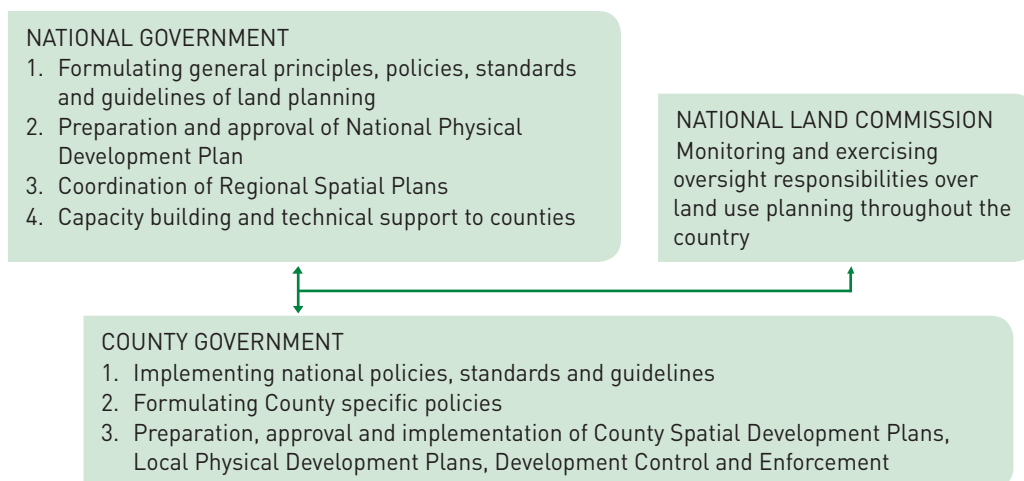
NATIONAL GOVERNMENT
1. Formulating general principles, policies, standards and guidelines of land planning
2. Preparation and approval of National Physical Development Plan
3. Coordination of Regional Spatial Plans
4. Capacity building and technical support to counties

NATIONAL LAND COMMISSION
Monitoring and exercising oversight responsibilities over land use planning throughout the country

COUNTY GOVERNMENT
1. Implementing national policies, standards and guidelines
2. Formulating County specific policies
3. Preparation, approval and implementation of County Spatial Development Plans, Local Physical Development Plans, Development Control and Enforcement